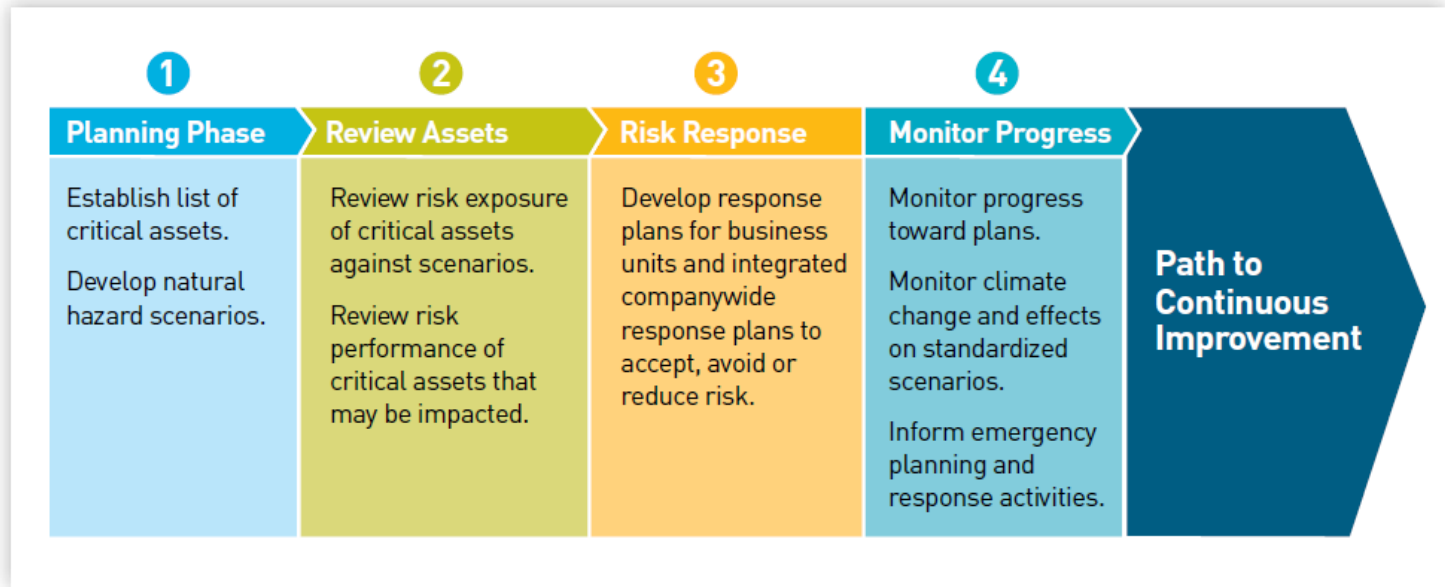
1
Planning Phase
Establish list of critical assets.
Develop natural hazard scenarios.

2
Review Assets
Review risk exposure of critical assets against scenarios.
Review risk performance of critical assets that may be impacted.

3
Risk Response
Develop response plans for business units and integrated companywide response plans to accept, avoid or reduce risk.

4
Monitor Progress
Monitor progress toward plans.
Monitor climate change and effects on standardized scenarios.
Inform emergency planning and response activities.

Path to Continuous Improvement